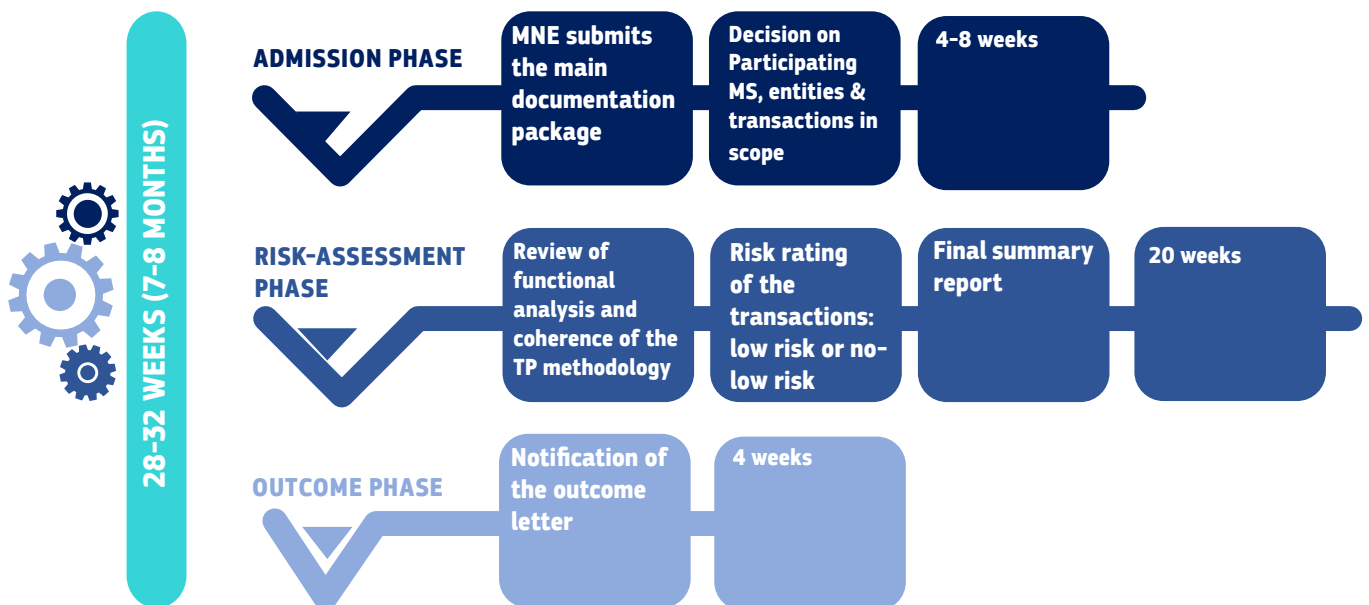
28-32 WEEKS (7-8 MONTHS)

ADMISSION PHASE

MNE submits the main documentation package

Decision on Participating MS, entities & transactions in scope

4-8 weeks

RISK-ASSESSMENT PHASE

Review of functional analysis and coherence of the TP methodology

Risk rating of the transactions: low risk or no-low risk

Final summary report

20 weeks

OUTCOME PHASE

Notification of the outcome letter

4 weeks